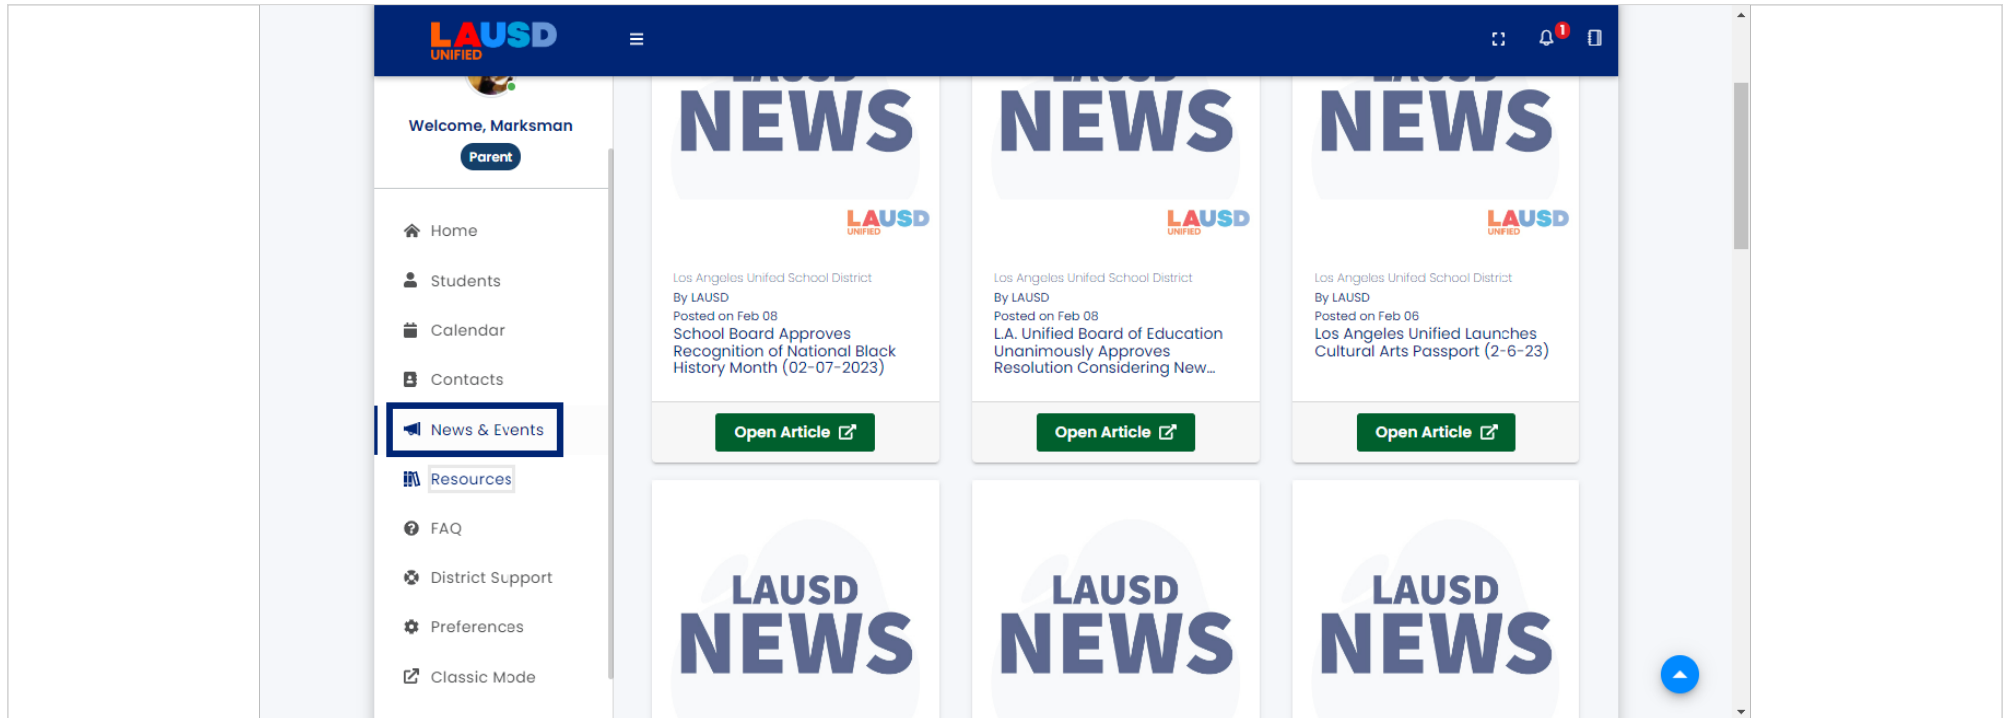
LAUSD UNIFIED

1

Welcome, Marksman

Parent

Home

Students

Calendar

Contacts

News & Events

Resources

FAQ

District Support

Preferences

Classic Mode

NEWS

LAUSD UNIFIED

Los Angeles Unified School District

By LAUSD

Posted on Feb 08

School Board Approves Recognition of National Black History Month (02-07-2023)

Open Article

NEWS

LAUSD UNIFIED

Los Angeles Unified School District

By LAUSD

Posted on Feb 08

L.A. Unified Board of Education Unanimously Approves Resolution Considering New...

Open Article

NEWS

LAUSD UNIFIED

Los Angeles Unified School District

By LAUSD

Posted on Feb 06

Los Angeles Unified Launches Cultural Arts Passport (2-6-23)

Open Article

LAUSD NEWS

LAUSD NEWS

LAUSD NEWS